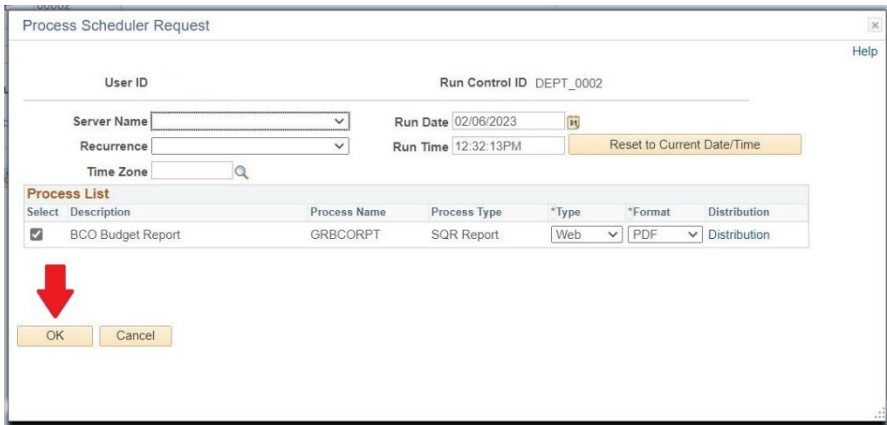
Process Scheduler Request

Help

User ID

Run Control ID DEPT_0002

Server Name

Run Date 02/06/2023

Recurrence

Run Time 12:32:13PM

Reset to Current Date/Time

Time Zone

Process List

| Select | Description | Process Name | Process Type | *Type | *Format | Distribution |
|---|---|---|---|---|---|---|
| ☑ | BCO Budget Report | GRBCORPT | SQR Report | Web | PDF | Distribution |

OK Cancel